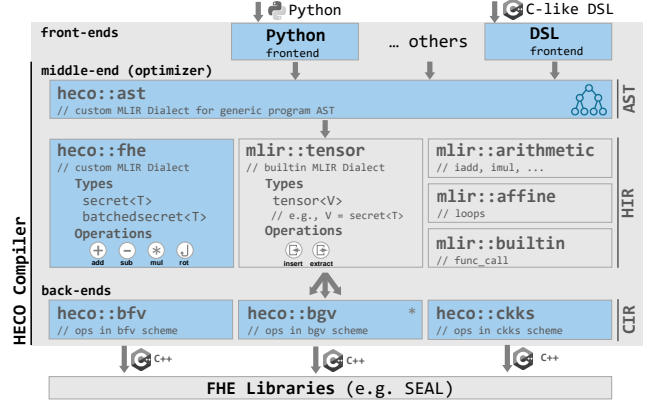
Python

C-like DSL

front-ends

Python
frontend

… others

DSL
frontend

middle-end (optimizer)

heco::ast
// custom MLIR Dialect for generic program AST

AST

heco::fhe
// custom MLIR Dialect
Types
secret<T>
batchedsecret<T>
Operations
add sub mul rot

mlir::tensor
// builtin MLIR Dialect
Types
tensor<V>
// e.g., V = secret<T>
Operations
insert extract

mlir::arithmetic
// iadd, imul, ...

mlir::affine
// loops

mlir::builtin
// func_call

HIR

HECO Compiler

back-ends

heco::bfv
// ops in bfv scheme

heco::bgv
// ops in bgv scheme
*

heco::ckks
// ops in ckks scheme

CIR

C++

C++

C++

FHE Libraries (e.g. SEAL)